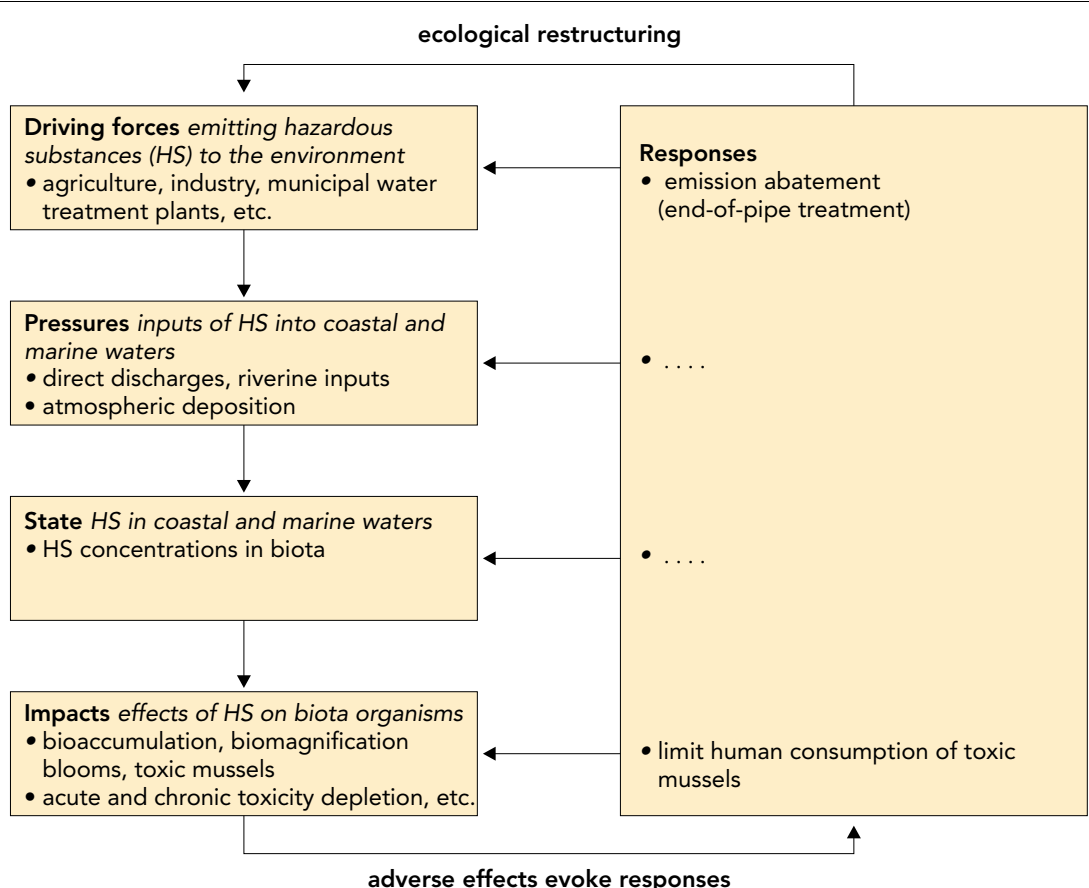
ecological restructuring

Driving forces *emitting hazardous substances (HS) to the environment*
• agriculture, industry, municipal water treatment plants, etc.

Pressures *inputs of HS into coastal and marine waters*
• direct discharges, riverine inputs
• atmospheric deposition

State *HS in coastal and marine waters*
• HS concentrations in biota

Impacts *effects of HS on biota organisms*
• bioaccumulation, biomagnification blooms, toxic mussels
• acute and chronic toxicity depletion, etc.

Responses
• emission abatement (end-of-pipe treatment)

• . . . .

• . . . .

• limit human consumption of toxic mussels

adverse effects evoke responses